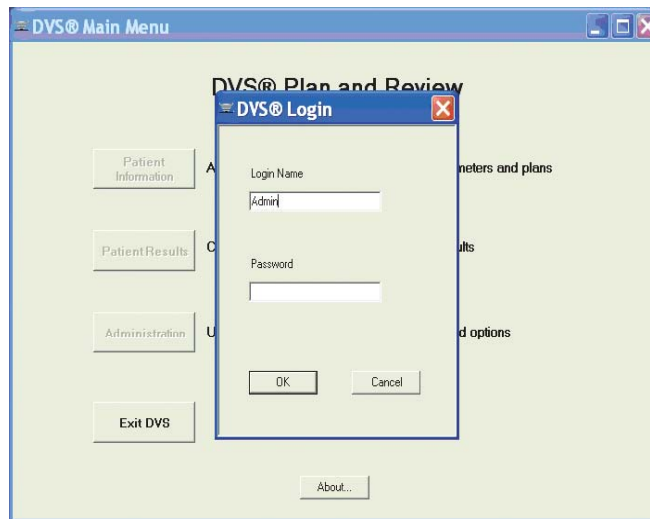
DVS® Main Menu

DVS® Plan and Review

DVS® Login

Patient Information

A

neters and plans

Login Name

Admin

Patient Results

C

lts

Password

Administration

U

d options

OK

Cancel

Exit DVS

About...